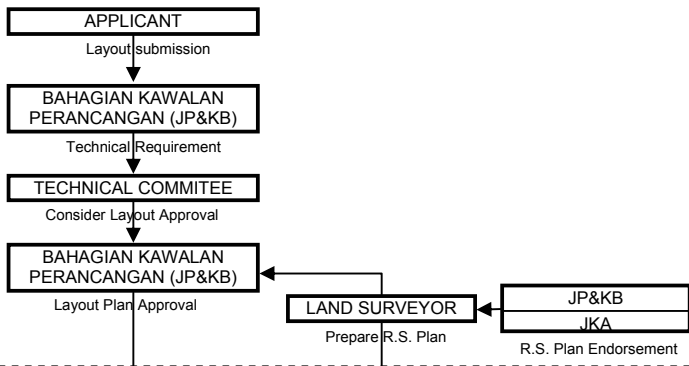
APPLICANT

Layout submission

BAHAGIAN KAWALAN PERANCANGAN (JP&KB)

Technical Requirement

TECHNICAL COMMITEE

Consider Layout Approval

BAHAGIAN KAWALAN PERANCANGAN (JP&KB)

Layout Plan Approval

LAND SURVEYOR

Prepare R.S. Plan

JP&KB

JKA

R.S. Plan Endorsement